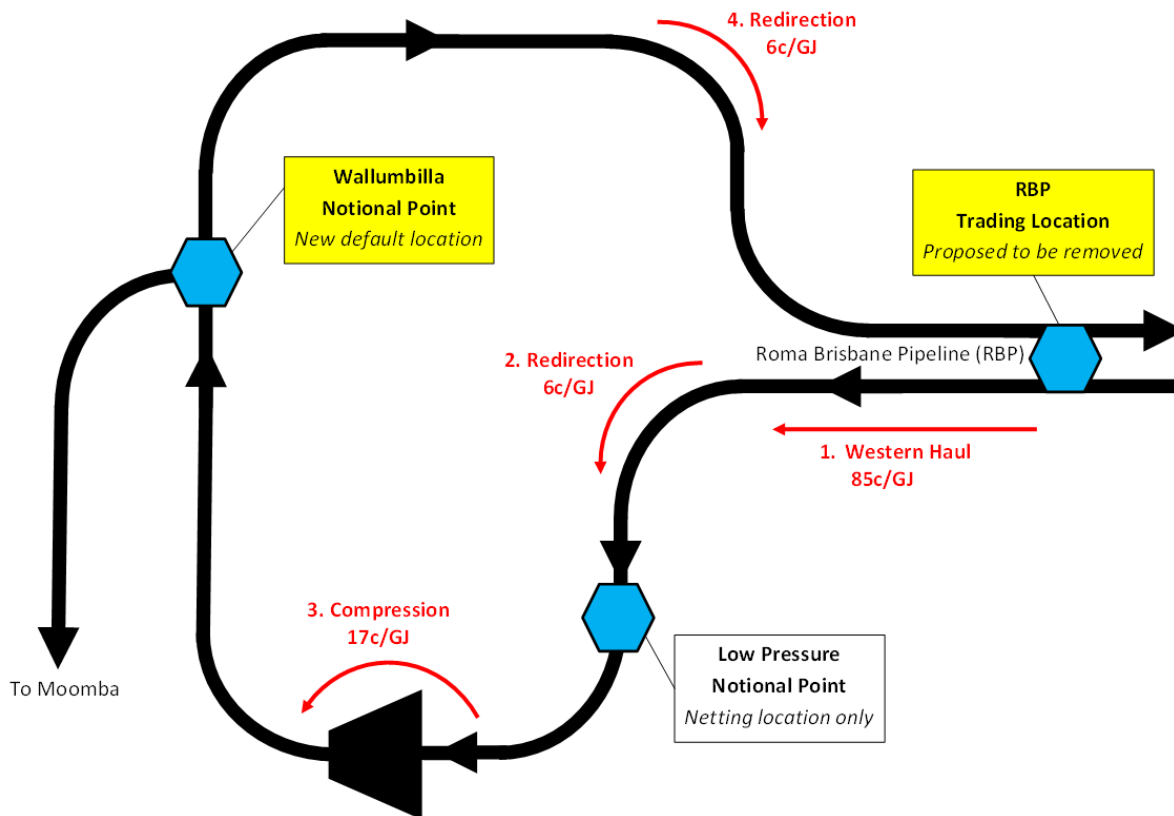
4. Redirection
6c/GJ

Wallumbilla
Notional Point
New default location

RBP
Trading Location
Proposed to be removed

2. Redirection
6c/GJ

Roma Brisbane Pipeline (RBP)

1. Western Haul
85c/GJ

3. Compression
17c/GJ

To Moomba

Low Pressure
Notional Point
Netting location only